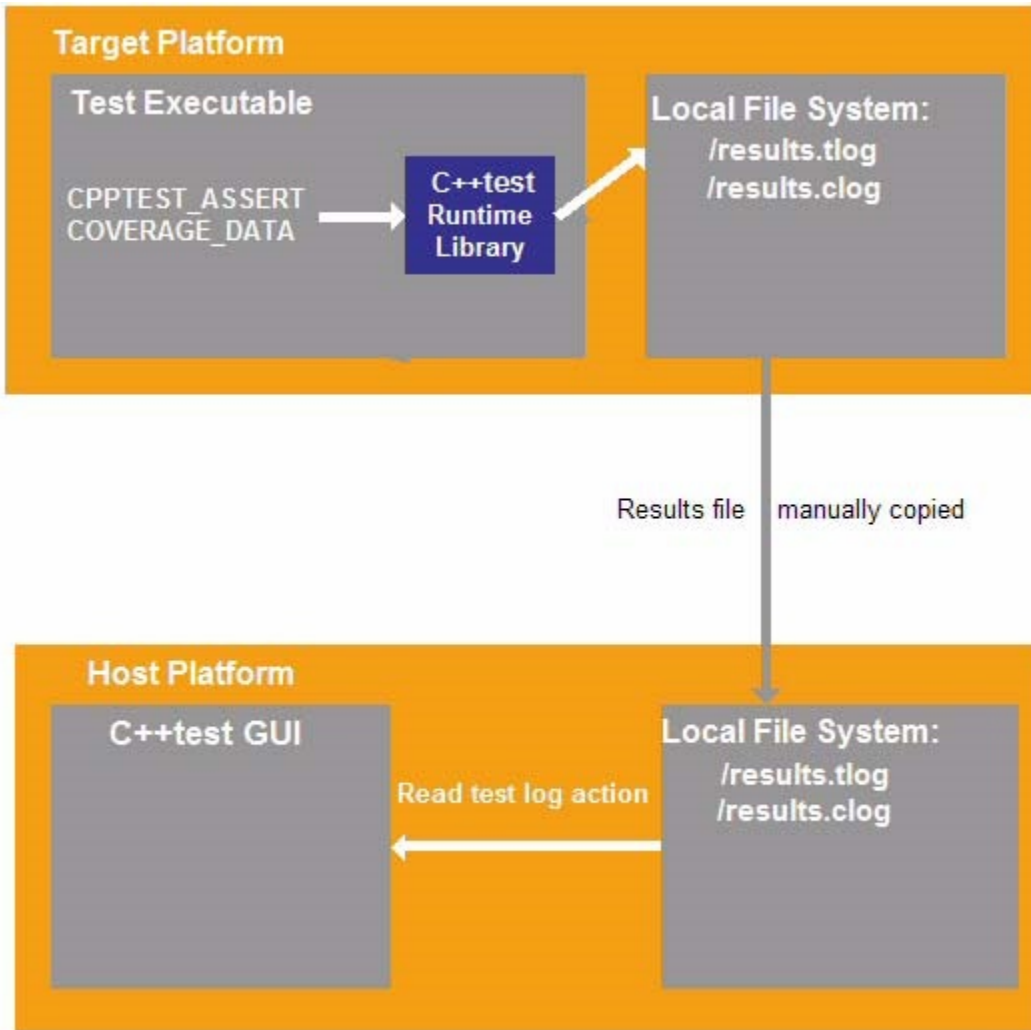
Target Platform

Test Executable

CPPTEST_ASSERT
COVERAGE_DATA

C++test
Runtime
Library

Local File System:
/results.tlog
/results.clog

Results file manually copied

Host Platform

C++test GUI

Read test log action

Local File System:
/results.tlog
/results.clog